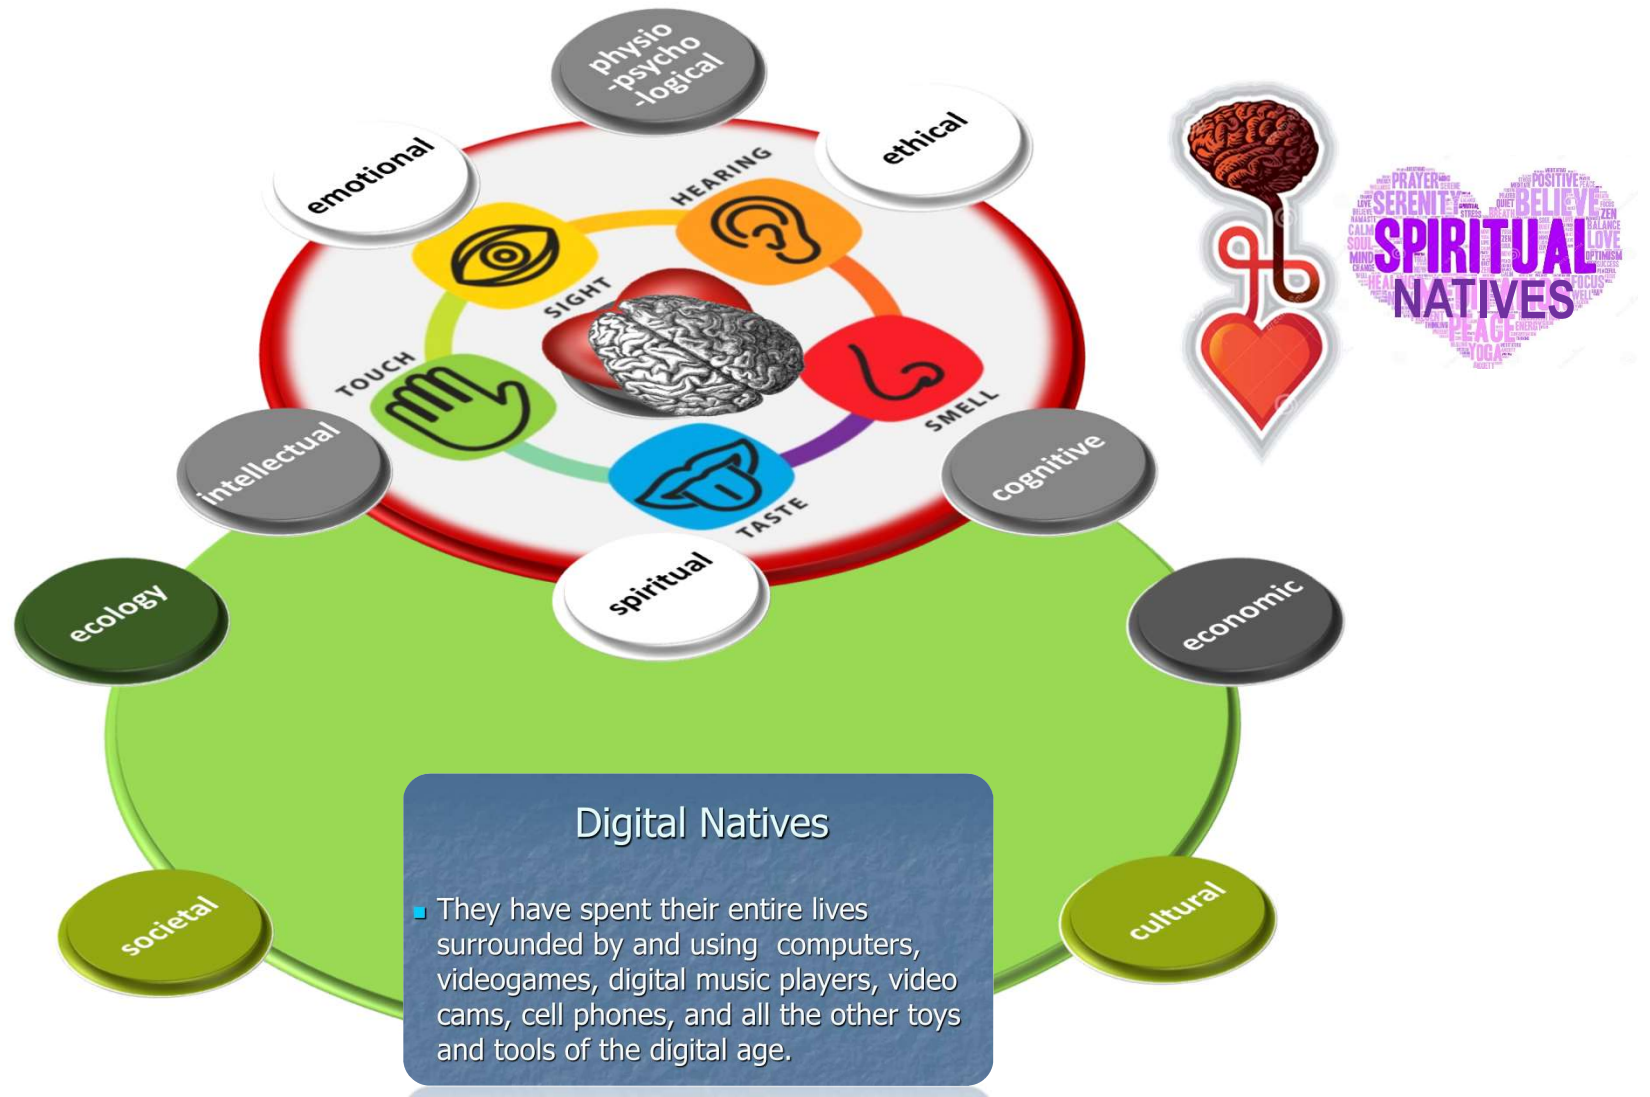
physio -psycho -logical

emotional

ethical

HEARING

SIGHT

TOUCH

SMELL

TASTE

intellectual

cognitive

spiritual

ecology

economic

PRAYER POSITIVE SERENITY BELIEVE CALM LOVE ZEN SOUL MIND

SPIRITUAL NATIVES

PEACE YOGA FOCUS

Digital Natives

- They have spent their entire lives surrounded by and using computers, videogames, digital music players, video cams, cell phones, and all the other toys and tools of the digital age.

societal

cultural